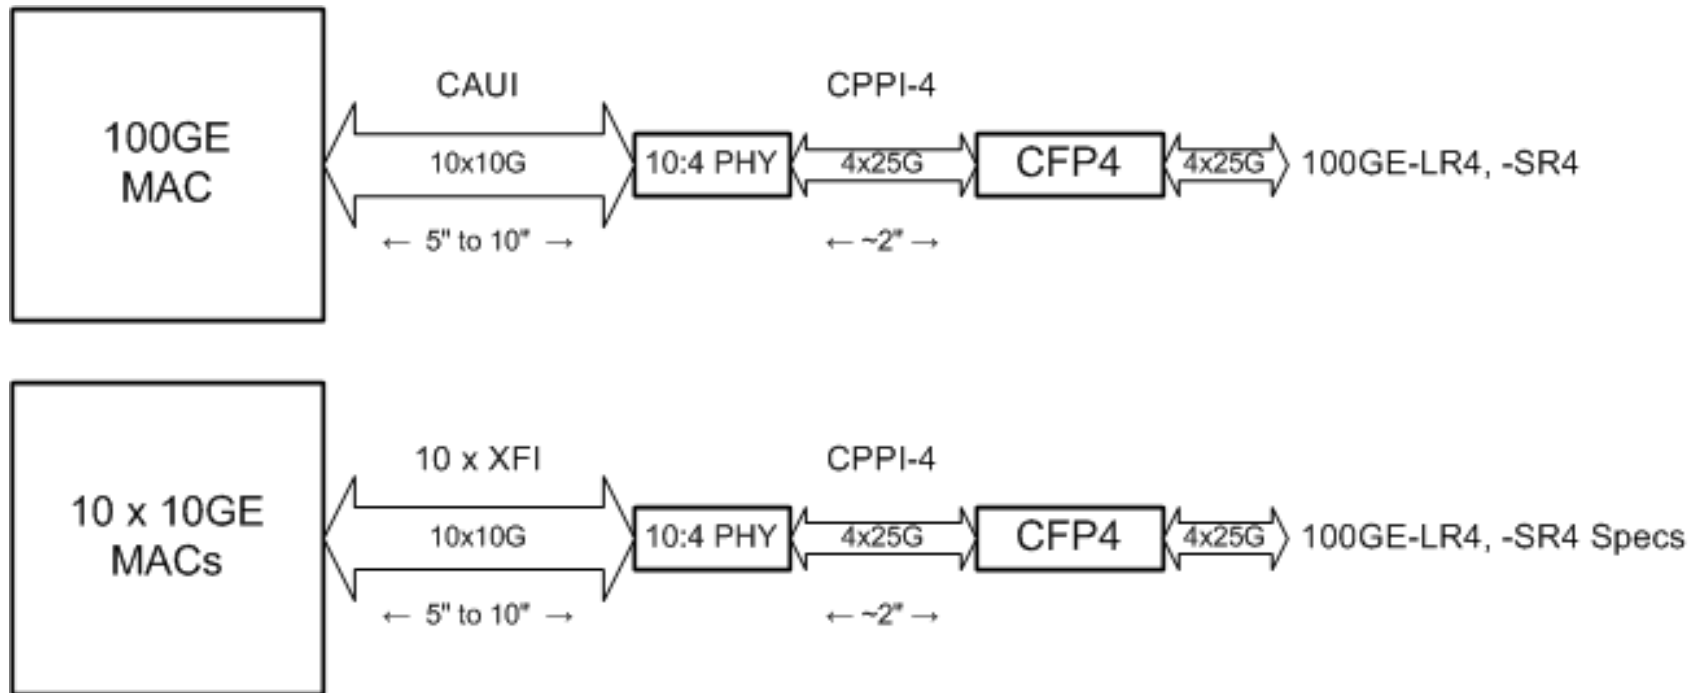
100GE MAC

CAUI

10x10G

← 5" to 10" →

10:4 PHY

CPPI-4

4x25G

← ~2" →

CFP4

4x25G

100GE-LR4, -SR4

10 x 10GE MACs

10 x XFI

10x10G

← 5" to 10" →

10:4 PHY

CPPI-4

4x25G

← ~2" →

CFP4

4x25G

100GE-LR4, -SR4 Specs